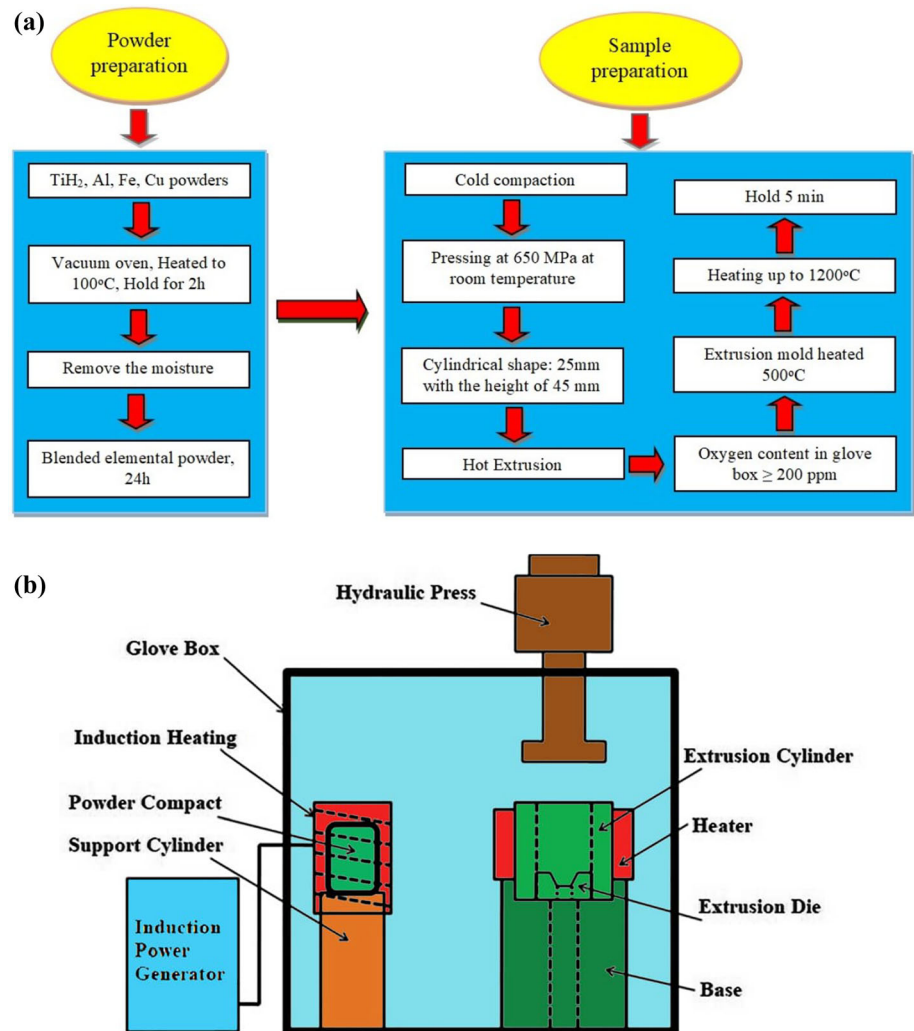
(a)

Powder preparation

$TiH_2$, Al, Fe, Cu powders

Vacuum oven, Heated to 100ºC, Hold for 2h

Remove the moisture

Blended elemental powder, 24h

Sample preparation

Cold compaction

Pressing at 650 MPa at room temperature

Cylindrical shape: 25mm with the height of 45 mm

Hot Extrusion

Oxygen content in glove box ≥ 200 ppm

Extrusion mold heated 500ºC

Heating up to 1200ºC

Hold 5 min

(b)

Hydraulic Press

Glove Box

Induction Heating

Powder Compact

Support Cylinder

Induction Power Generator

Extrusion Cylinder

Heater

Extrusion Die

Base